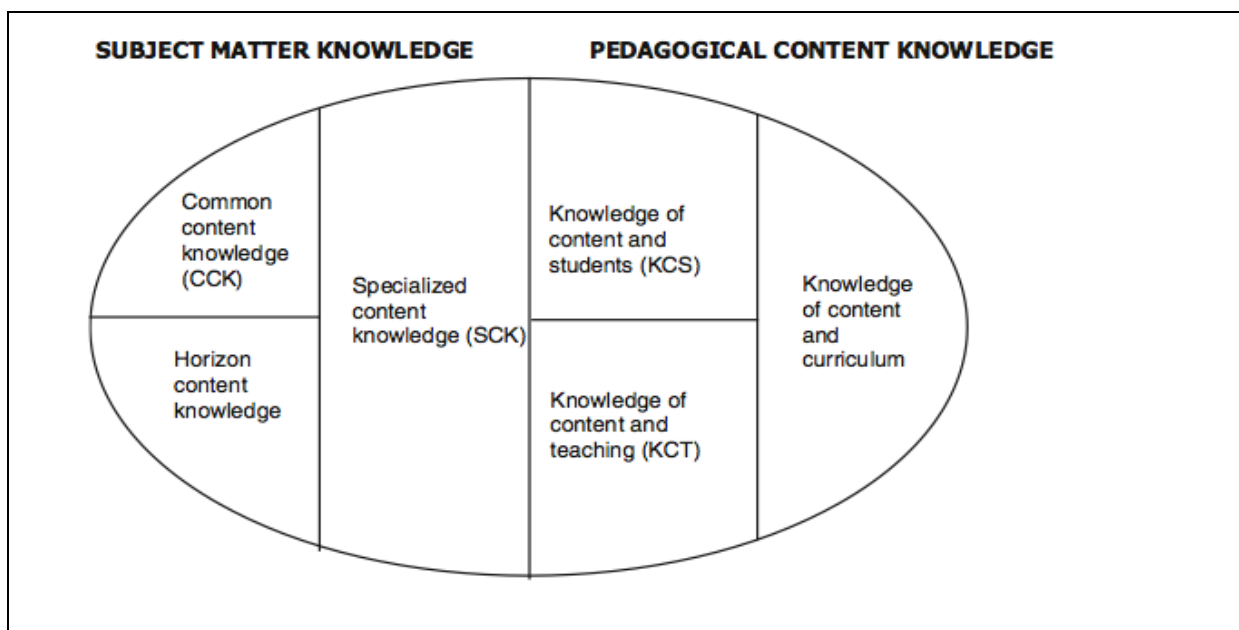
SUBJECT MATTER KNOWLEDGE

PEDAGOGICAL CONTENT KNOWLEDGE

Common content knowledge (CCK)

Horizon content knowledge

Specialized content knowledge (SCK)

Knowledge of content and students (KCS)

Knowledge of content and teaching (KCT)

Knowledge of content and curriculum